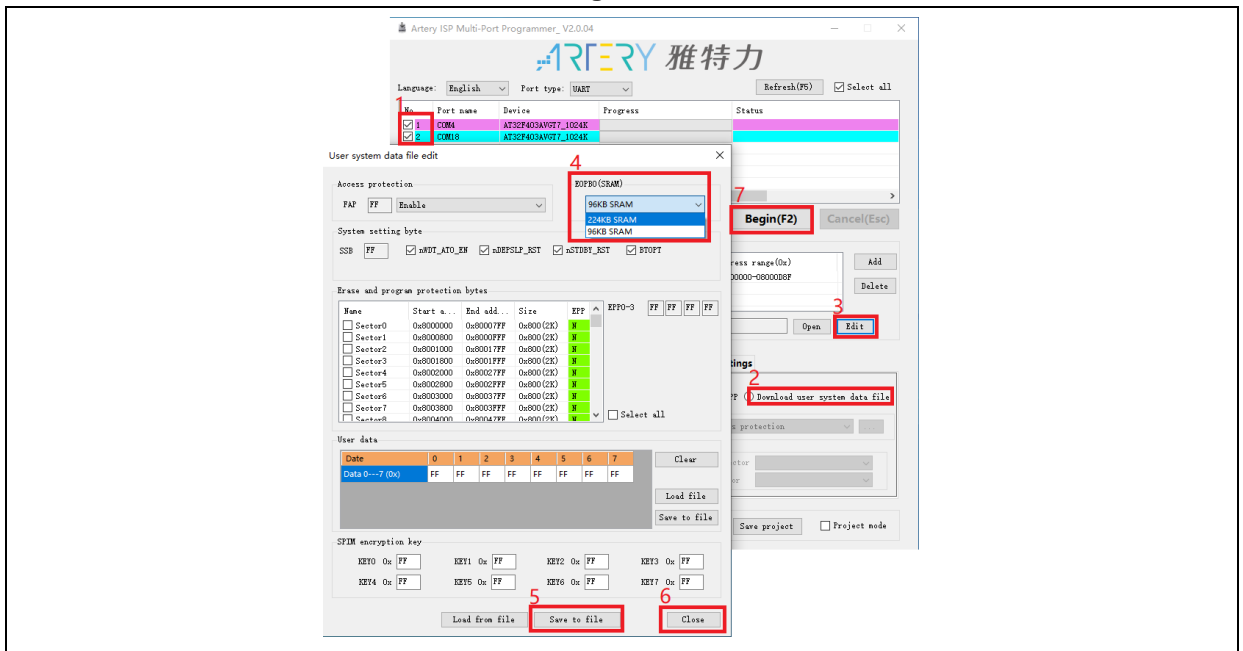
Artery ISP Multi-Port Programmer_ V2.0.04

ARTERY 雅特力

Language: English Port type: UART Refresh(F5) Select all

| No. | Port name | Device | Progress | Status |
|---|---|---|---|---|
| 1 | COM4 | AT32F403AVGT7_1024K | | |
| 2 | COM18 | AT32F403AVGT7_1024K | | |

1

User system data file edit

Access protection
FAP FF Enable

4
EOPB0(SRAM)
96KB SRAM
224KB SRAM
96KB SRAM

7
Begin(F2) Cancel(Esc)

System setting byte
SSB FF nWDT_ATO_EN nDEPSLP_RST nSTDBY_RST BTOPT

ress range(0x)
00000-08000D8F
Add
Delete

Erase and program protection bytes

| Name | Start a... | End add... | Size | EPP |
|---|---|---|---|---|
| Sector0 | 0x8000000 | 0x80007FF | 0x800(2K) | N |
| Sector1 | 0x8000800 | 0x8000FFF | 0x800(2K) | N |
| Sector2 | 0x8001000 | 0x80017FF | 0x800(2K) | N |
| Sector3 | 0x8001800 | 0x8001FFF | 0x800(2K) | N |
| Sector4 | 0x8002000 | 0x80027FF | 0x800(2K) | N |
| Sector5 | 0x8002800 | 0x8002FFF | 0x800(2K) | N |
| Sector6 | 0x8003000 | 0x80037FF | 0x800(2K) | N |
| Sector7 | 0x8003800 | 0x8003FFF | 0x800(2K) | N |
| Sector8 | 0x8004000 | 0x80047FF | 0x800(2K) | N |

EPPO-3 FF FF FF FF
Select all

3
Open Edit

tings
2
PP Download user system data file
protection
ctor
or

User data

| Date | 0 | 1 | 2 | 3 | 4 | 5 | 6 | 7 |
|---|---|---|---|---|---|---|---|---|
| Data 0---7 (0x) | FF | FF | FF | FF | FF | FF | FF | FF |

Clear
Load file
Save to file

Save project Project mode

SPIM encryption key
KEY0 0x FF KEY1 0x FF KEY2 0x FF KEY3 0x FF
KEY4 0x FF KEY5 0x FF KEY6 0x FF KEY7 0x FF

5 6
Load from file Save to file Close